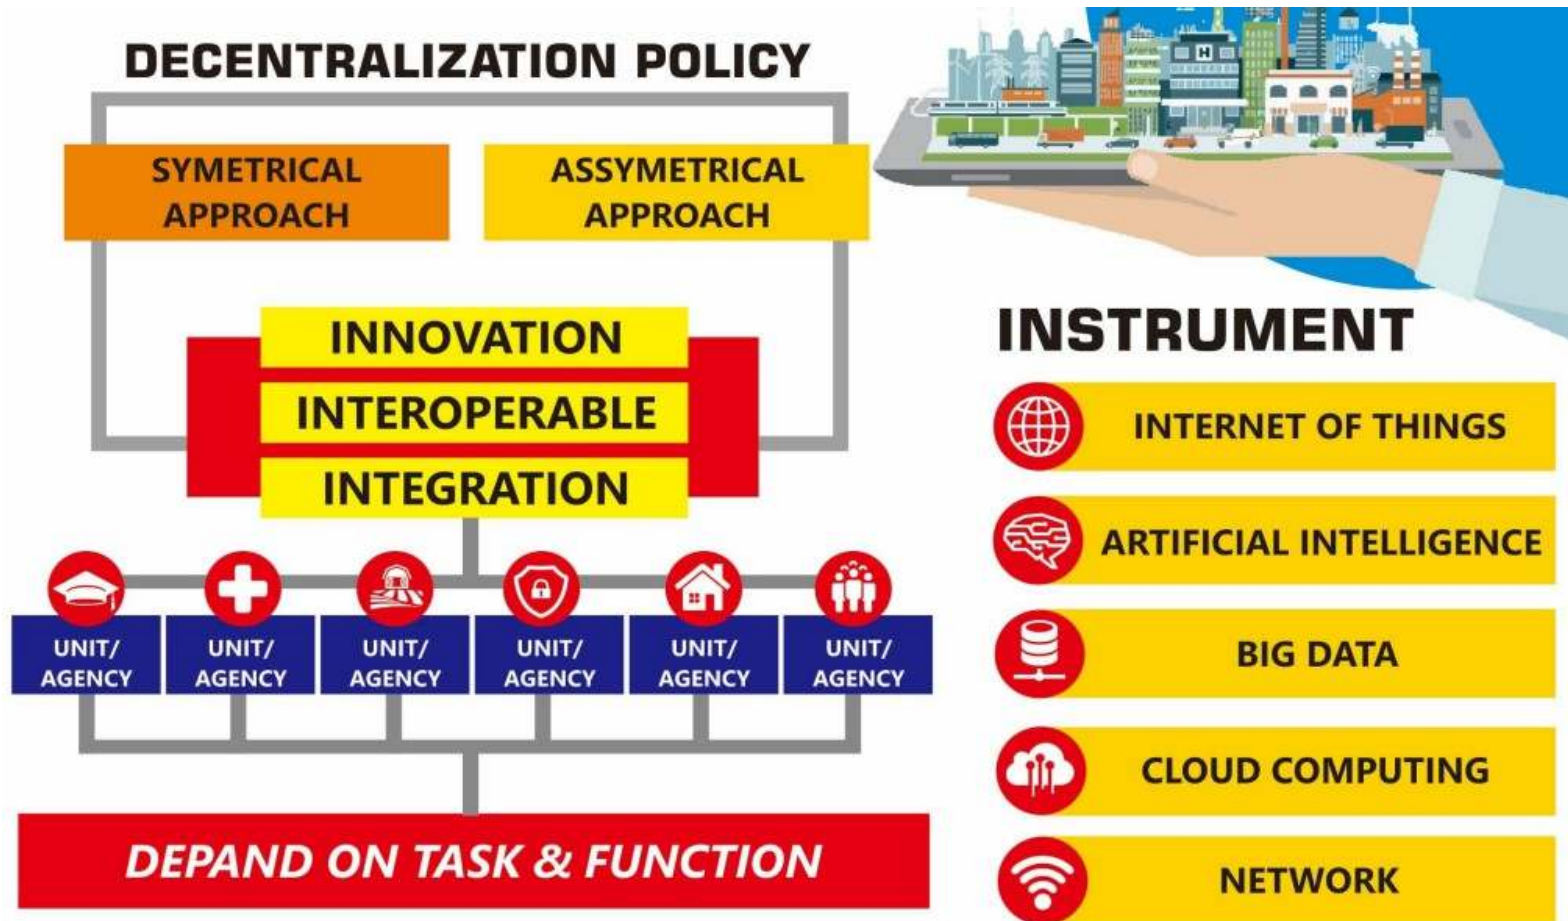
DECENTRALIZATION POLICY

SYMETRICAL APPROACH

ASSYMETRICAL APPROACH

INNOVATION

INTEROPERABLE

INTEGRATION

UNIT/ AGENCY

UNIT/ AGENCY

UNIT/ AGENCY

UNIT/ AGENCY

UNIT/ AGENCY

UNIT/ AGENCY

DEPAND ON TASK & FUNCTION

H

INSTRUMENT

INTERNET OF THINGS

ARTIFICIAL INTELLIGENCE

BIG DATA

CLOUD COMPUTING

NETWORK